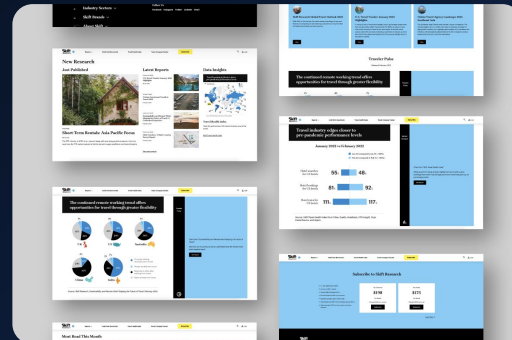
Industry Sectors
Skift Brands
About Skift

New Research
Just Published
Latest Reports
Data Insights
Short-Term Rentals: Asia Pacific Focus

The continued remote working trend offers opportunities for travel through greater flexibility

Traveler Pulse

The continued remote working trend offers opportunities for travel through greater flexibility

Travel industry edges closer to pre-pandemic performance levels
January 2020 vs January 2023
95 48
81 92
111 117

Subscribe to Skift Research
$5
$175

Most Read This Month